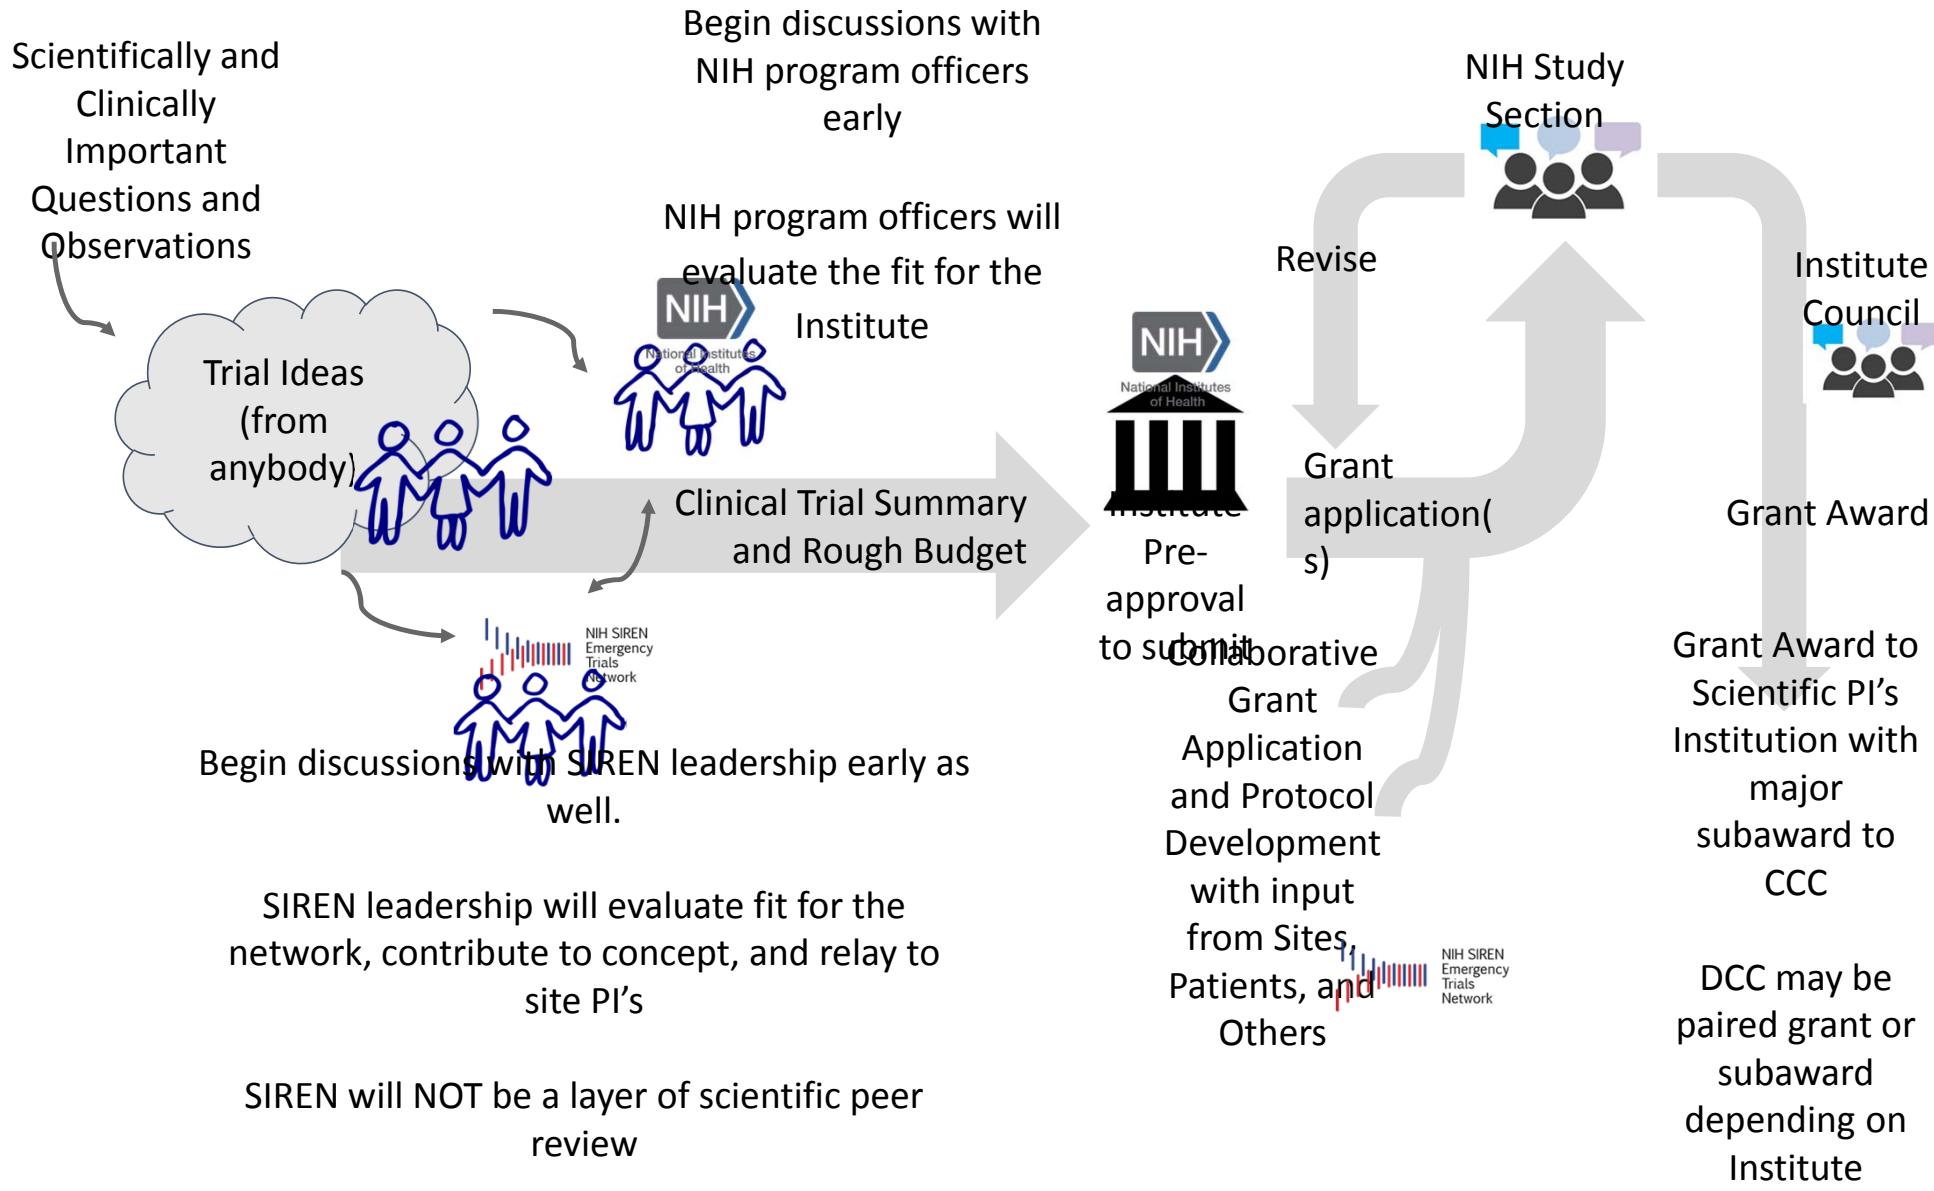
Scientifically and Clinically Important Questions and Observations

Begin discussions with NIH program officers early

NIH program officers will evaluate the fit for the Institute

NIH Study Section

Revise

Institute Council

Trial Ideas (from anybody)

NIH National Institutes of Health

Clinical Trial Summary and Rough Budget

NIH National Institutes of Health

Institute Pre-approval to submit

Grant application(s)

Grant Award

NIH SIREN Emergency Trials Network

Collaborative Grant Application and Protocol Development with input from Sites, Patients, and Others

NIH SIREN Emergency Trials Network

Grant Award to Scientific PI's Institution with major subaward to CCC

DCC may be paired grant or subaward depending on Institute

Begin discussions with SIREN leadership early as well.

SIREN leadership will evaluate fit for the network, contribute to concept, and relay to site PI's

SIREN will NOT be a layer of scientific peer review